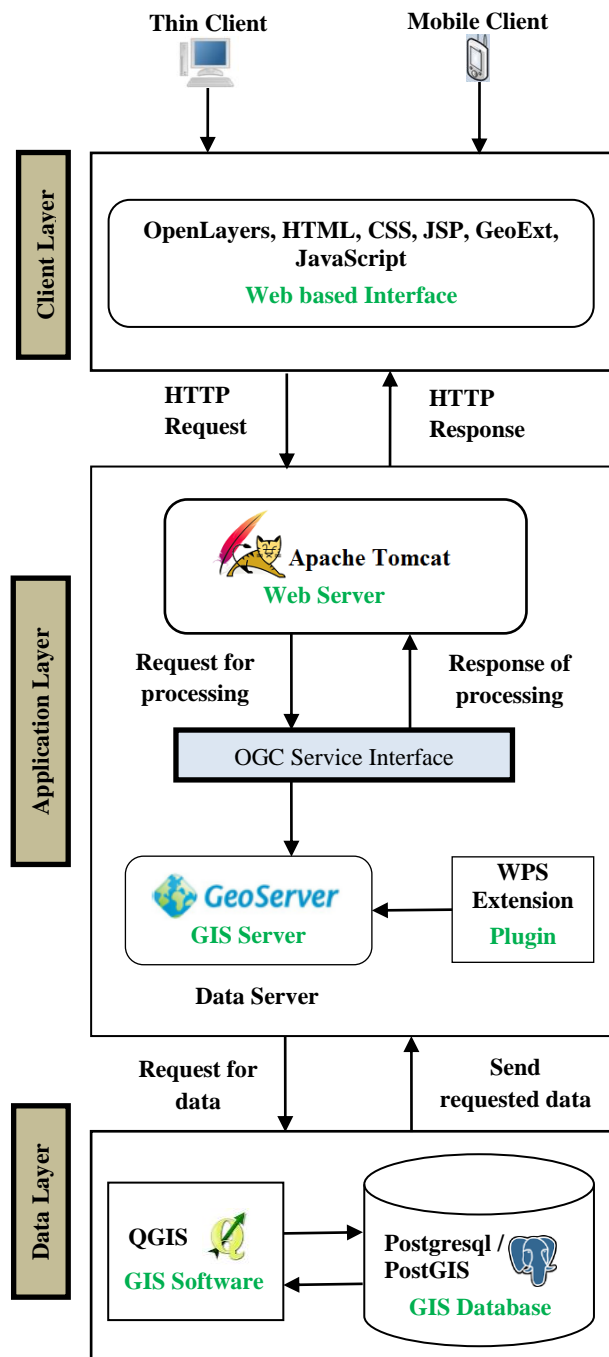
Thin Client

Mobile Client

Client Layer

OpenLayers, HTML, CSS, JSP, GeoExt, JavaScript

Web based Interface

HTTP Request

HTTP Response

Application Layer

Apache Tomcat

Web Server

Request for processing

Response of processing

OGC Service Interface

GeoServer

GIS Server

WPS Extension

Plugin

Data Server

Request for data

Send requested data

Data Layer

QGIS

GIS Software

Postgresql / PostGIS

GIS Database